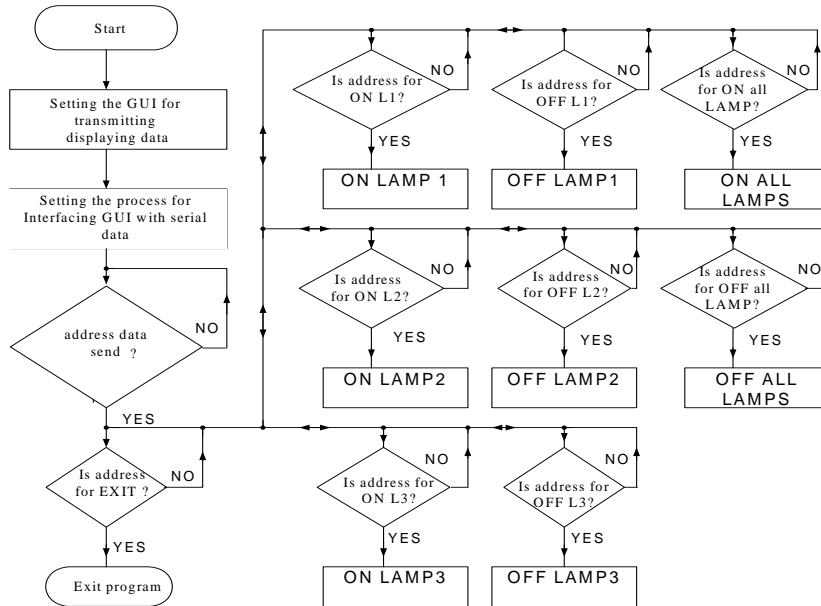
Start

Setting the GUI for transmitting displaying data

Setting the process for Interfacing GUI with serial data

address data send ?

NO

YES

Is address for EXIT ?

NO

YES

Exit program

Is address for ON L1?

NO

YES

ON LAMP 1

Is address for OFF L1?

NO

YES

OFF LAMP1

Is address for ON all LAMP?

NO

YES

ON ALL LAMPS

Is address for ON L2?

NO

YES

ON LAMP2

Is address for OFF L2?

NO

YES

OFF LAMP2

Is address for OFF all LAMP?

NO

YES

OFF ALL LAMPS

Is address for ON L3?

NO

YES

ON LAMP3

Is address for OFF L3?

NO

YES

OFF LAMP3